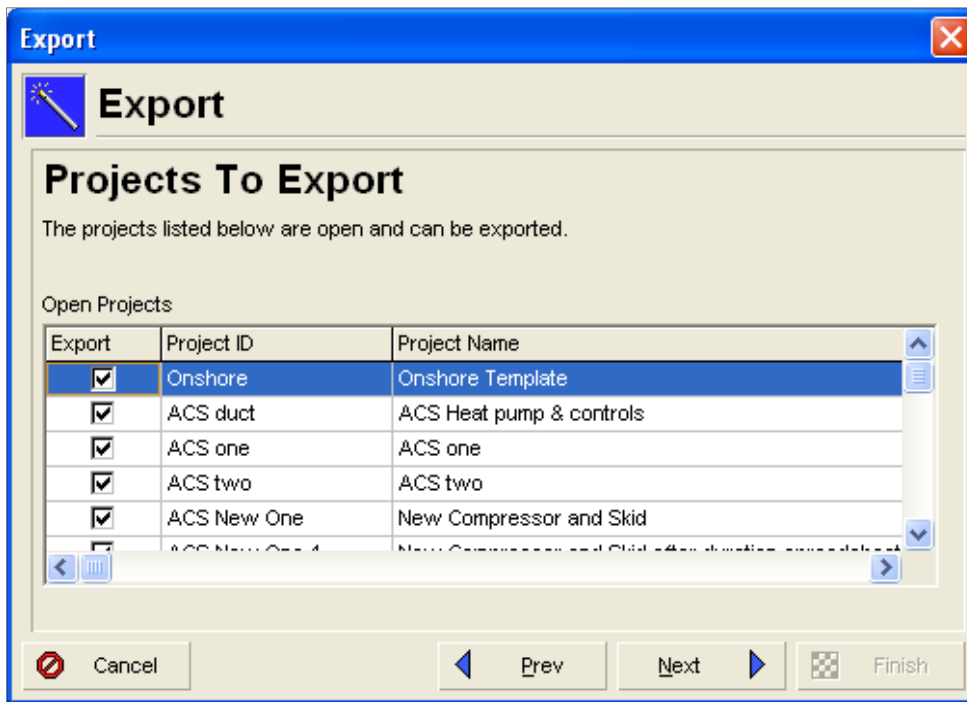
Export

Export

Projects To Export

The projects listed below are open and can be exported.

Open Projects

| Export | Project ID | Project Name |
|---|---|---|
| ☑ | Onshore | Onshore Template |
| ☑ | ACS duct | ACS Heat pump & controls |
| ☑ | ACS one | ACS one |
| ☑ | ACS two | ACS two |
| ☑ | ACS New One | New Compressor and Skid |
| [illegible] | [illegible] | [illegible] |

Cancel

Prev

Next

Finish